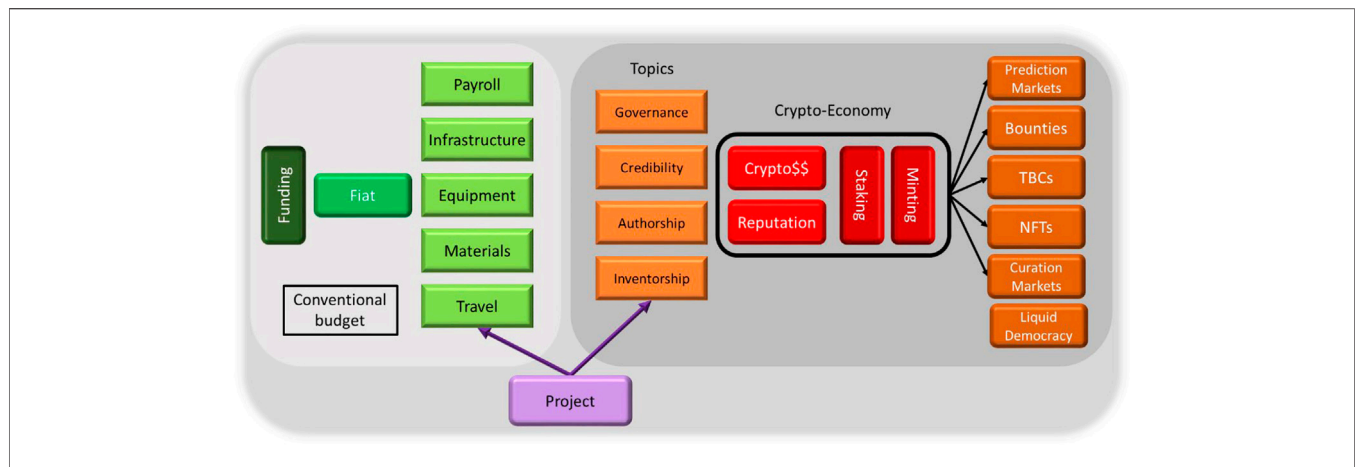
Funding

Fiat

Payroll

Infrastructure

Equipment

Materials

Travel

Conventional budget

Topics

Governance

Credibility

Authorship

Inventorship

Crypto-Economy

Crypto$$

Reputation

Staking

Minting

Prediction Markets

Bounties

TBCs

NFTs

Curation Markets

Liquid Democracy

Project